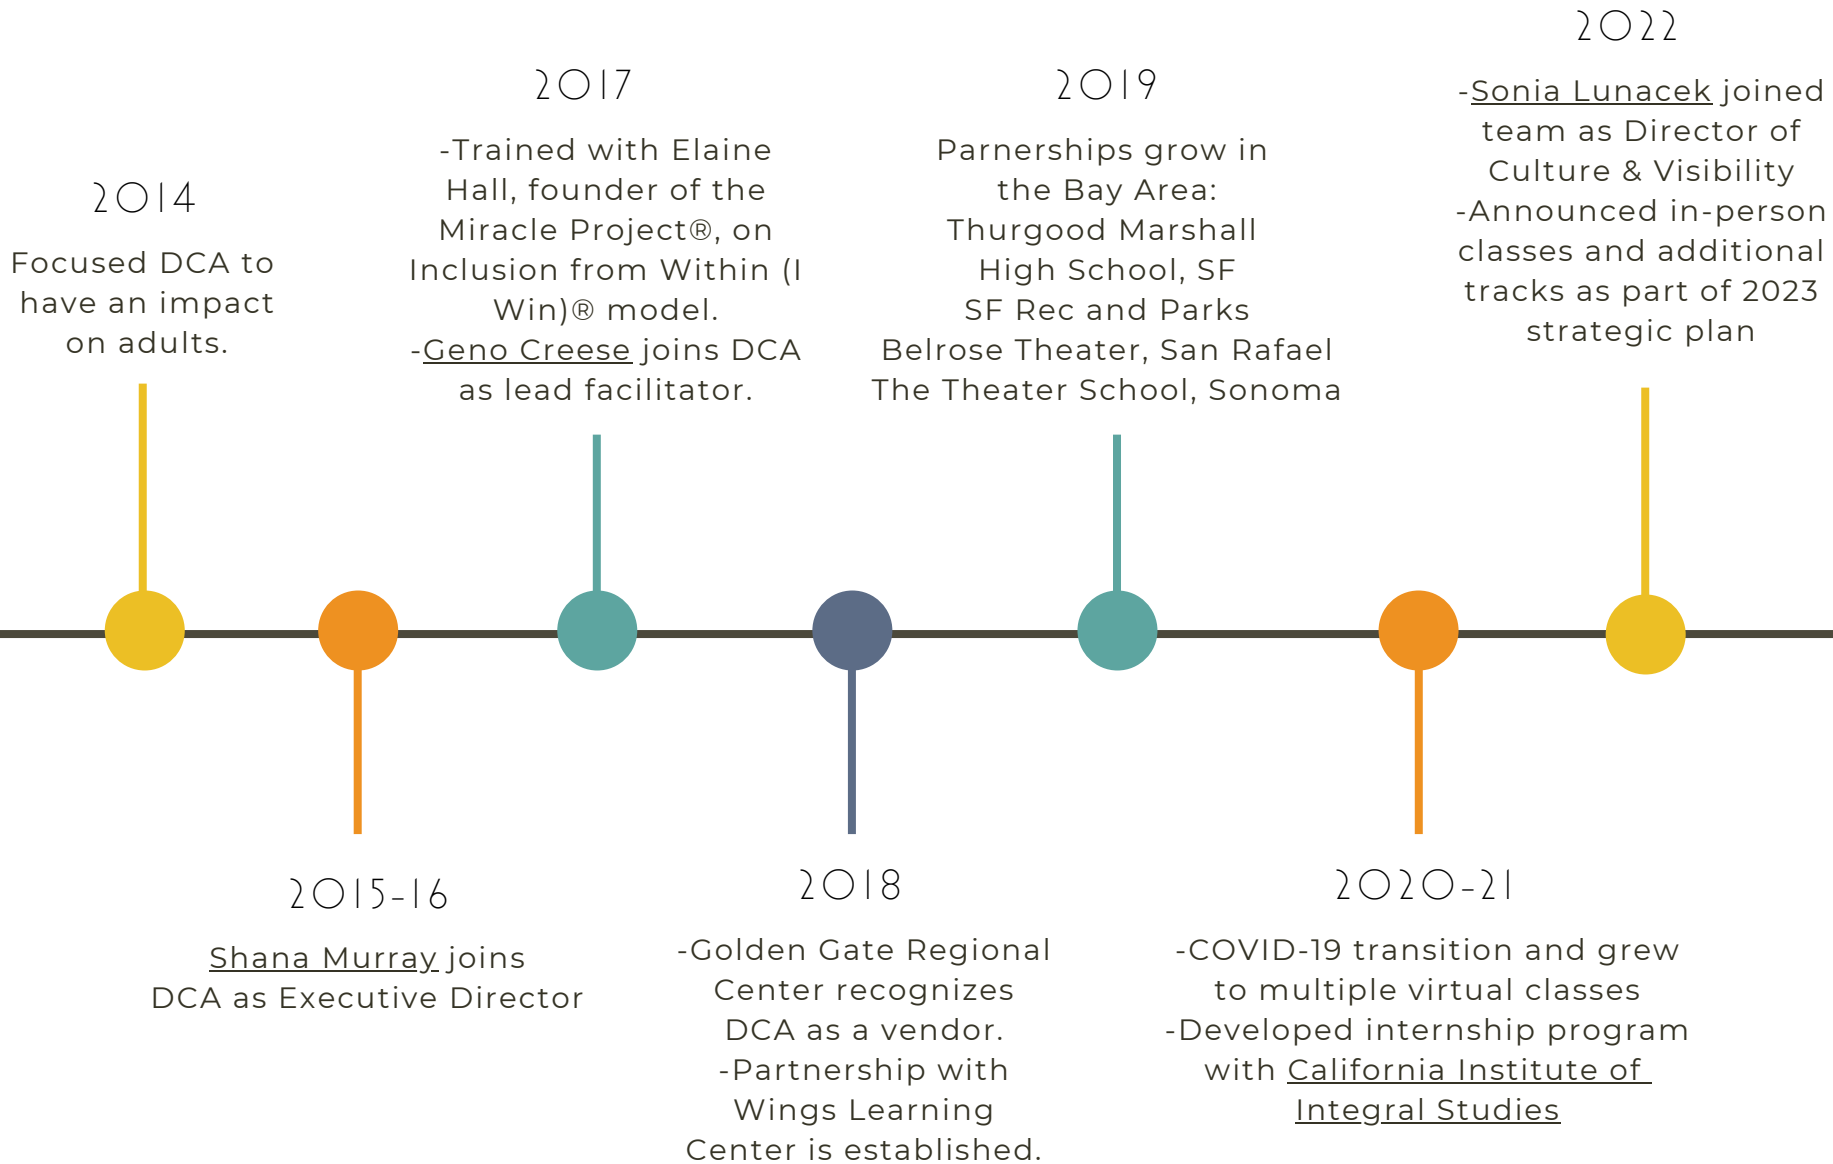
2022

-Sonia Lunacek joined team as Director of Culture & Visibility
-Announced in-person classes and additional tracks as part of 2023 strategic plan

2017

-Trained with Elaine Hall, founder of the Miracle Project®, on Inclusion from Within (I Win)® model.
-Geno Creese joins DCA as lead facilitator.

2019

Parnerships grow in the Bay Area:
Thurgood Marshall High School, SF
SF Rec and Parks
Belrose Theater, San Rafael
The Theater School, Sonoma

2014

Focused DCA to have an impact on adults.

2015-16

Shana Murray joins DCA as Executive Director

2018

-Golden Gate Regional Center recognizes DCA as a vendor.
-Partnership with Wings Learning Center is established.

2020-21

-COVID-19 transition and grew to multiple virtual classes
-Developed internship program with California Institute of Integral Studies